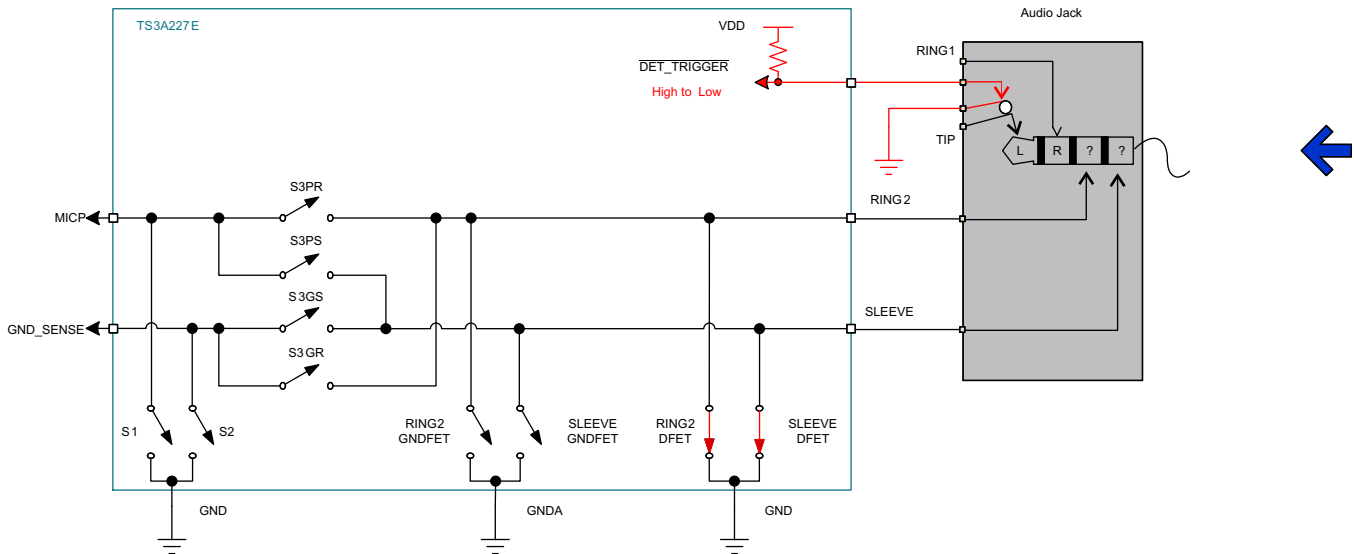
TS3A227E

VDD

$\overline{DET\_TRIGGER}$

High to Low

Audio Jack

RING1

TIP

L R ? ?

MICP

S3PR

S3PS

RING2

GND_SENSE

S3GS

S3GR

SLEEVE

S1 S2

RING2 GNDFET

SLEEVE GNDFET

RING2 DFET

SLEEVE DFET

GND

GNDA

GND